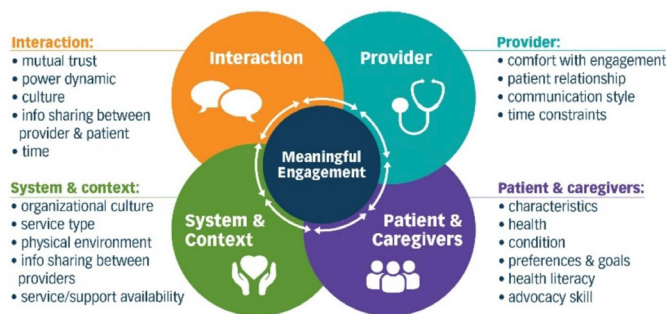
Interaction:
• mutual trust
• power dynamic
• culture
• info sharing between provider & patient
• time

Interaction

Provider

Provider:
• comfort with engagement
• patient relationship
• communication style
• time constraints

Meaningful Engagement

System & context:
• organizational culture
• service type
• physical environment
• info sharing between providers
• service/support availability

System & Context

Patient & Caregivers

Patient & caregivers:
• characteristics
• health
• condition
• preferences & goals
• health literacy
• advocacy skill